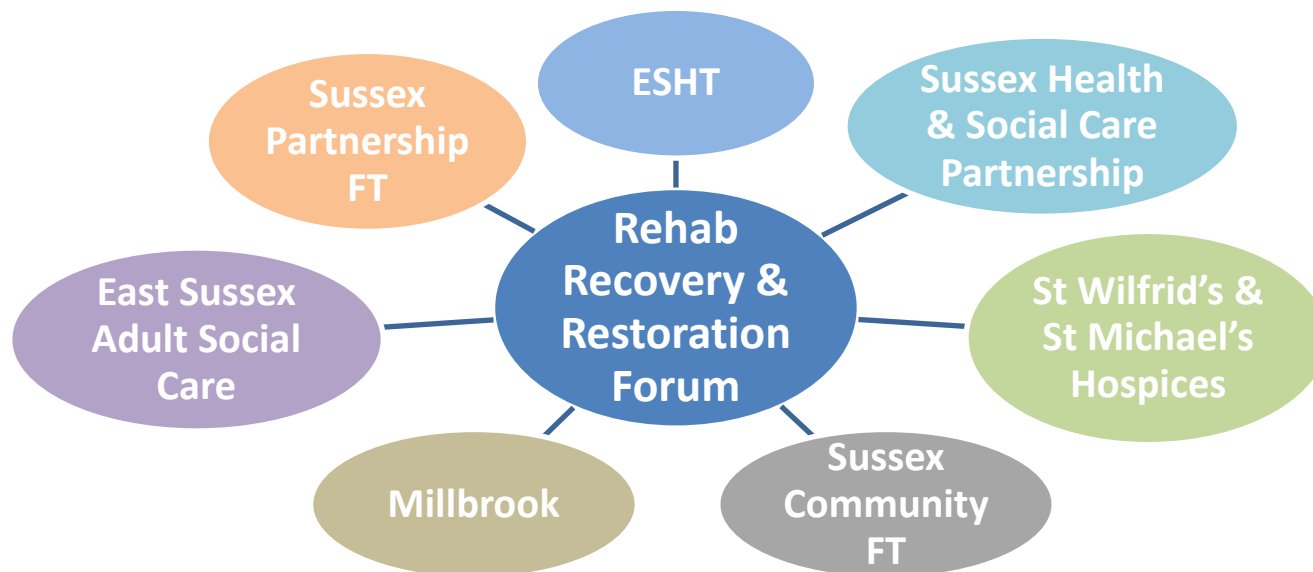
Rehab Recovery & Restoration Forum

ESHT

Sussex Health & Social Care Partnership

St Wilfrid's & St Michael's Hospices

Sussex Community FT

Millbrook

East Sussex Adult Social Care

Sussex Partnership FT